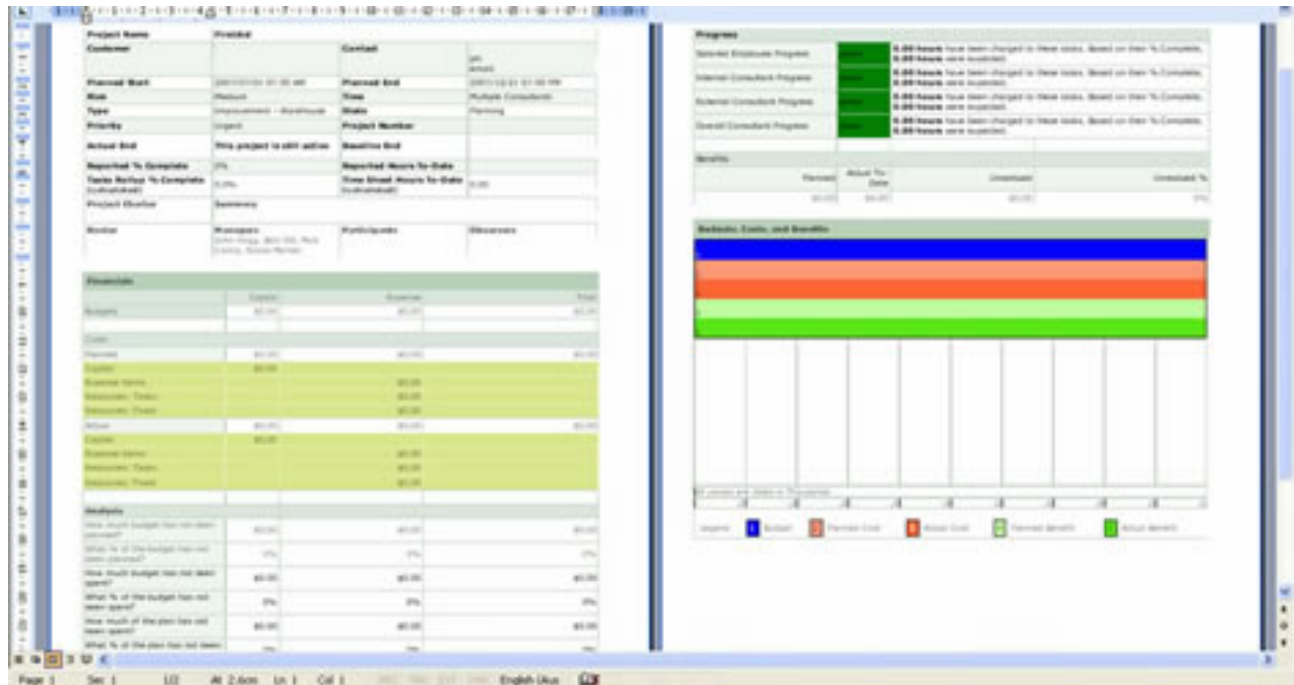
| Project Name | Freidel | | |
|---|---|---|---|
| Customer | | Contact | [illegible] |
| Planned Start | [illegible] | Planned End | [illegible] |
| Risk | Medium | Time | Multiple Consultants |
| Type | Improvement - Warehouse | State | Planning |
| Priority | Urgent | Project Number | |
| Actual End | This project is still active | Baseline End | |
| Reported % Complete | 0% | Reported Hours To-Date | |
| Tasks Rollup % Complete (calculated) | 0.0% | Time Sheet Hours To-Date (calculated) | 0.00 |
| Project Charter | Summary | | |
| Roster | Managers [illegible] | Participants | Observers |

Financials

| | Capital | Expense | Total |
|---|---|---|---|
| Budgets | $0.00 | $0.00 | $0.00 |
| Costs | | | |
| Planned | $0.00 | $0.00 | $0.00 |
| Capital | $0.00 | | |
| Expense Items | | $0.00 | |
| Resources: Team | | $0.00 | |
| Resources: Fixed | | $0.00 | |
| Actual | $0.00 | $0.00 | $0.00 |
| Capital | $0.00 | | |
| Expense Items | | $0.00 | |
| Resources: Team | | $0.00 | |
| Resources: Fixed | | $0.00 | |
| Analysis | | | |
| How much budget has not been planned? | $0.00 | $0.00 | $0.00 |
| What % of the budget has not been planned? | 0% | 0% | 0% |
| How much budget has not been spent? | $0.00 | $0.00 | $0.00 |
| What % of the budget has not been spent? | 0% | 0% | 0% |
| How much of the plan has not been spent? | $0.00 | $0.00 | $0.00 |
| What % of the plan has not been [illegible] | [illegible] | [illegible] | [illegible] |

Progress

| | | |
|---|---|---|
| Selected Employee Progress | Green | 0.00 hours have been charged to these tasks. Based on their % Complete, 0.00 hours were expected. |
| Internal Consultant Progress | Green | 0.00 hours have been charged to these tasks. Based on their % Complete, 0.00 hours were expected. |
| External Consultant Progress | Green | 0.00 hours have been charged to these tasks. Based on their % Complete, 0.00 hours were expected. |
| Overall Consultant Progress | Green | 0.00 hours have been charged to these tasks. Based on their % Complete, 0.00 hours were expected. |

Benefits

| Planned | Actual To-Date | Unrealized | Unrealized % |
|---|---|---|---|
| $0.00 | $0.00 | $0.00 | 0% |

Budgets, Costs, and Benefits

All values are shown in Thousands

Legend: Budget, Planned Cost, Actual Cost, Planned Benefit, Actual Benefit

Page 1 Sec 1 1/2 At 2.6cm Ln 1 Col 1 REC TRK EXT OVR English (Aus)